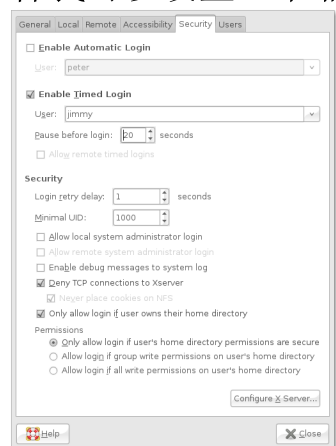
General | Local | Remote | Accessibility | Security | Users

☐ Enable Automatic Login

User: peter

☑ Enable Timed Login

User: jimmy

Pause before login: 20 seconds

☐ Allow remote timed logins

Security

Login retry delay: 1 seconds

Minimal UID: 1000

☐ Allow local system administrator login

☐ Allow remote system administrator login

☐ Enable debug messages to system log

☑ Deny TCP connections to Xserver

☑ Never place cookies on NFS

☑ Only allow login if user owns their home directory

Permissions

◉ Only allow login if user's home directory permissions are secure

○ Allow login if group write permissions on user's home directory

○ Allow login if all write permissions on user's home directory

Configure X Server...

Help

Close